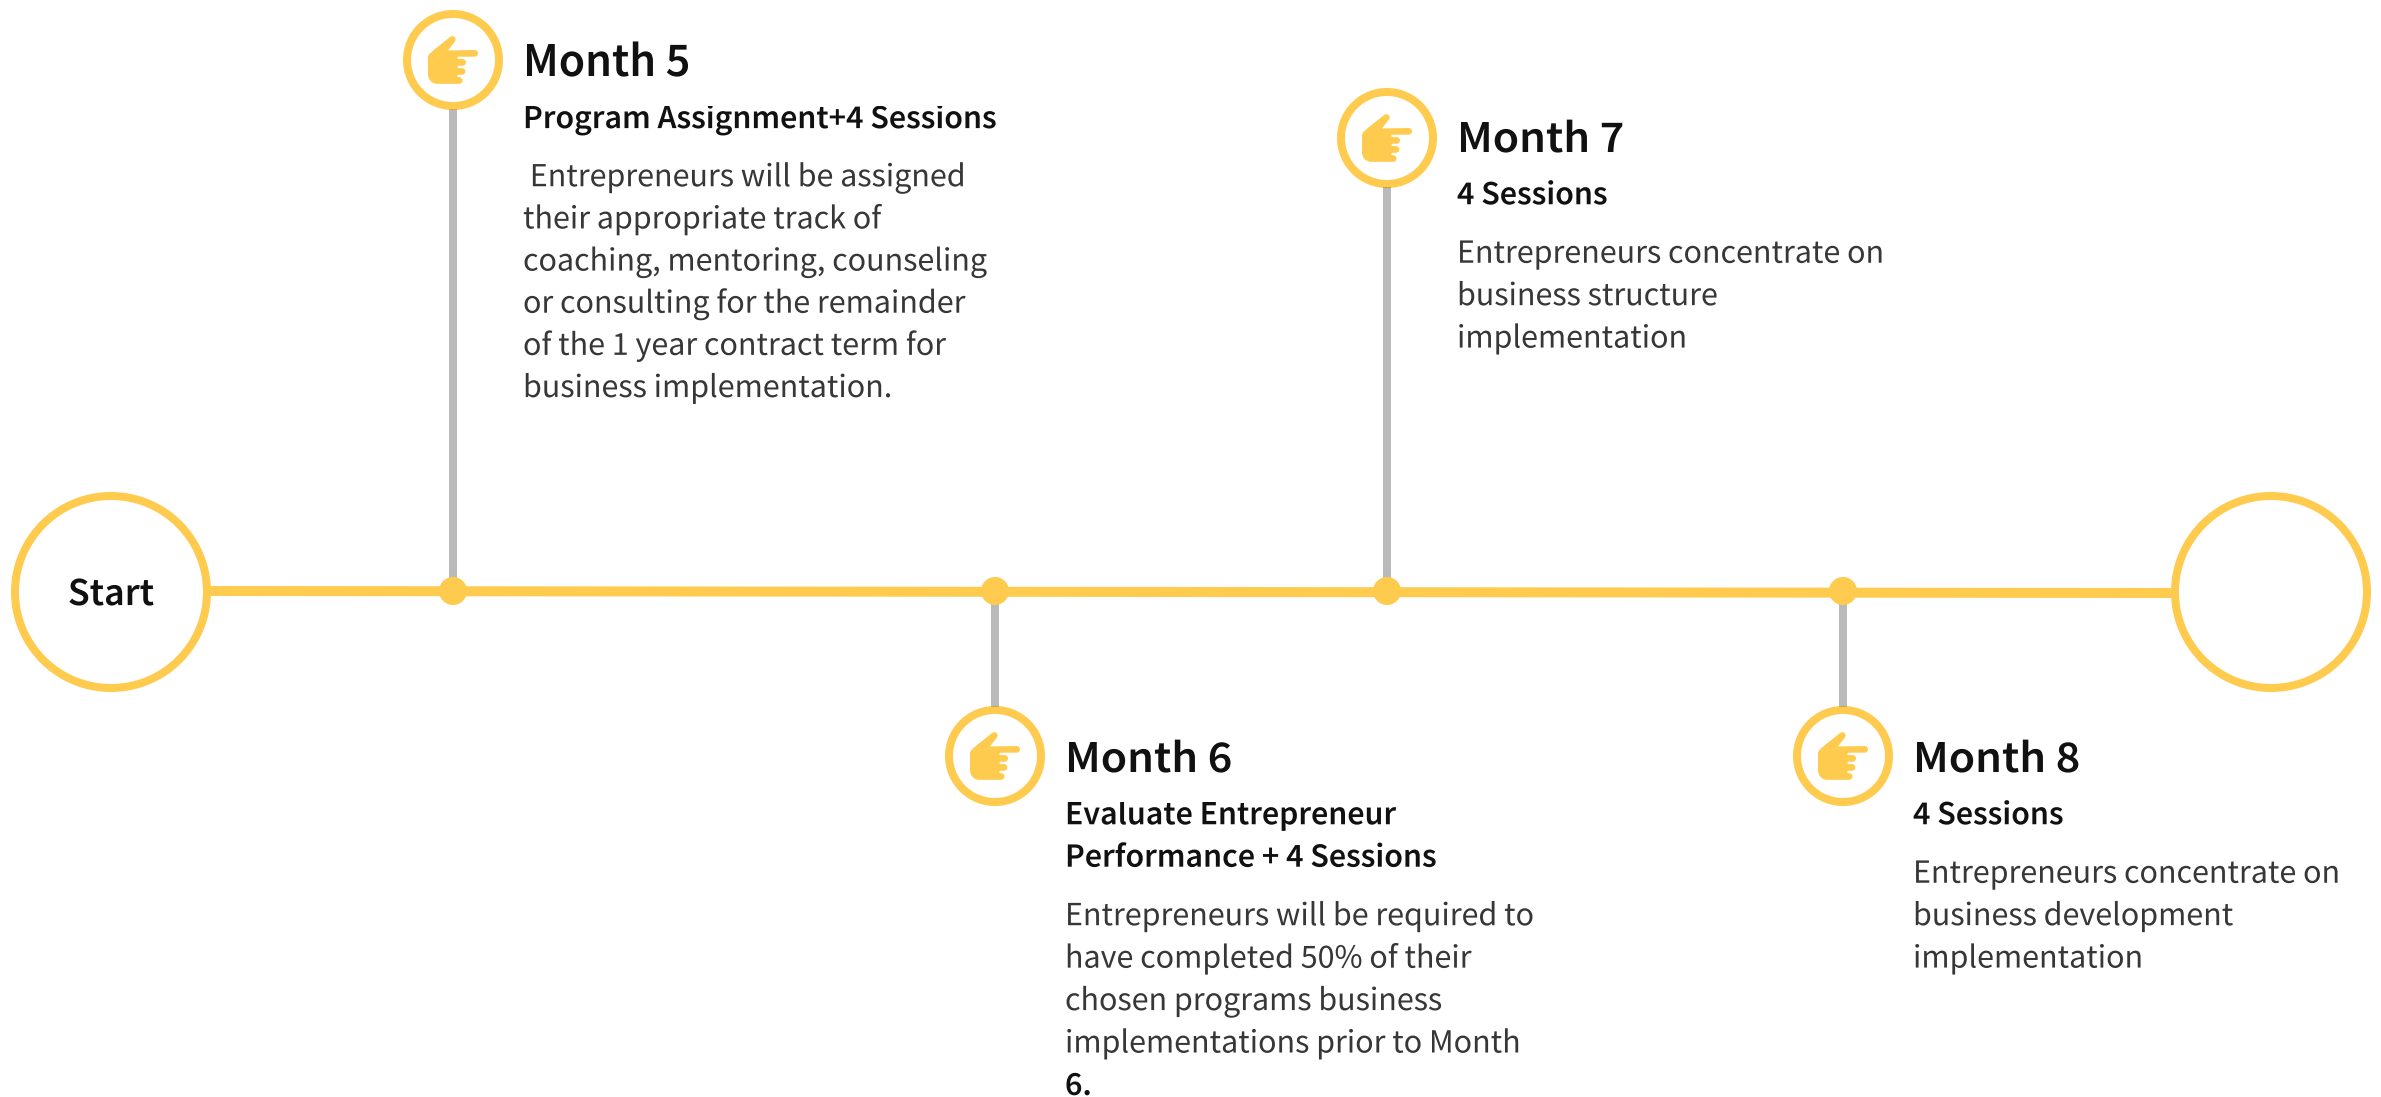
Month 5

Program Assignment+4 Sessions

Entrepreneurs will be assigned their appropriate track of coaching, mentoring, counseling or consulting for the remainder of the 1 year contract term for business implementation.

Month 7

4 Sessions

Entrepreneurs concentrate on business structure implementation

Start

Month 6

Evaluate Entrepreneur Performance + 4 Sessions

Entrepreneurs will be required to have completed 50% of their chosen programs business implementations prior to Month 6.

Month 8

4 Sessions

Entrepreneurs concentrate on business development implementation